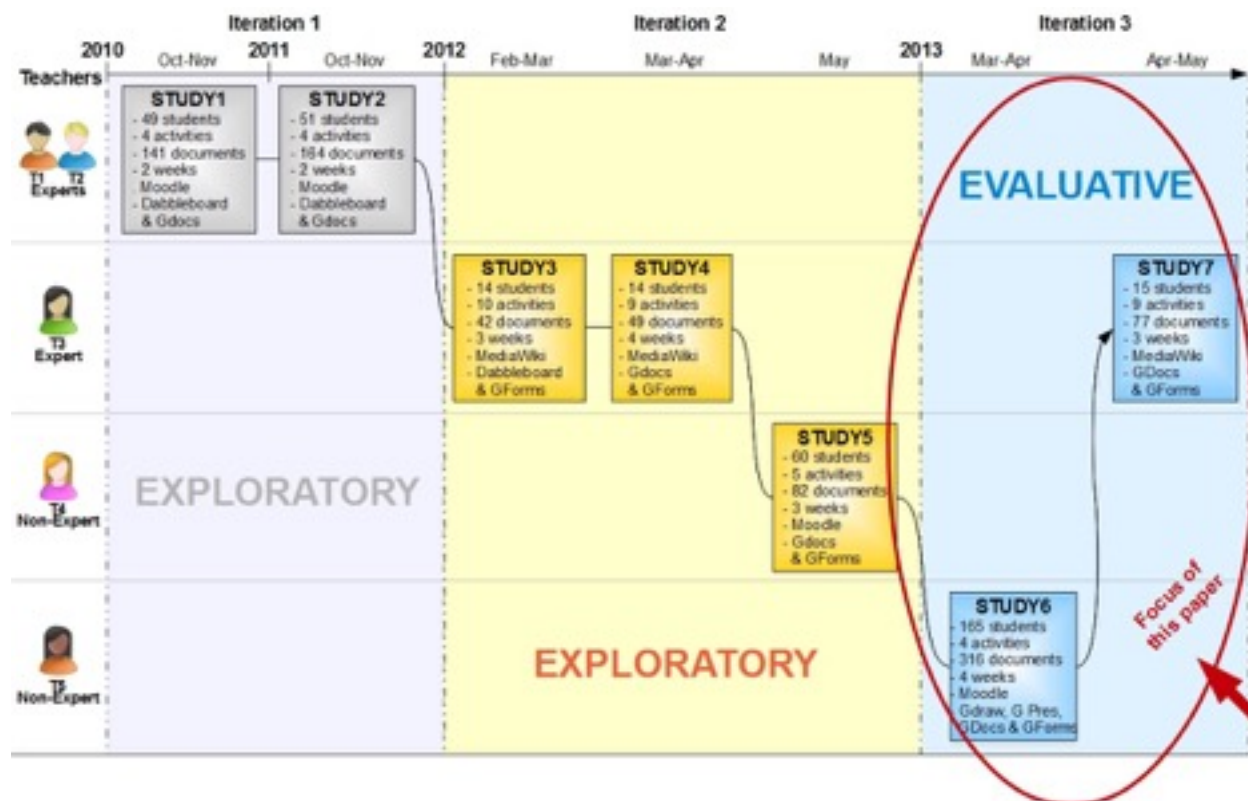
Iteration 1

Iteration 2

Iteration 3

2010 Oct-Nov 2011 Oct-Nov 2012 Feb-Mar Mar-Apr May 2013 Mar-Apr Apr-May

Teachers

T1 T2 Experts

STUDY1
- 49 students
- 4 activities
- 141 documents
- 2 weeks
- Moodle
- Dabbleboard & Gdocs

STUDY2
- 51 students
- 4 activities
- 164 documents
- 2 weeks
- Moodle
- Dabbleboard & Gdocs

EVALUATIVE

T3 Expert

STUDY3
- 14 students
- 10 activities
- 42 documents
- 3 weeks
- MediaWiki
- Dabbleboard & GForms

STUDY4
- 14 students
- 9 activities
- 49 documents
- 4 weeks
- MediaWiki
- Gdocs & GForms

STUDY7
- 15 students
- 9 activities
- 77 documents
- 3 weeks
- MediaWiki
- GDocs & GForms

T4 Non-Expert

EXPLORATORY

STUDY5
- 60 students
- 5 activities
- 82 documents
- 3 weeks
- Moodle
- Gdocs & GForms

T5 Non-Expert

EXPLORATORY

STUDY6
- 165 students
- 4 activities
- 316 documents
- 4 weeks
- Moodle
- Gdraw, G Pres, GDocs & GForms

Focus of this paper